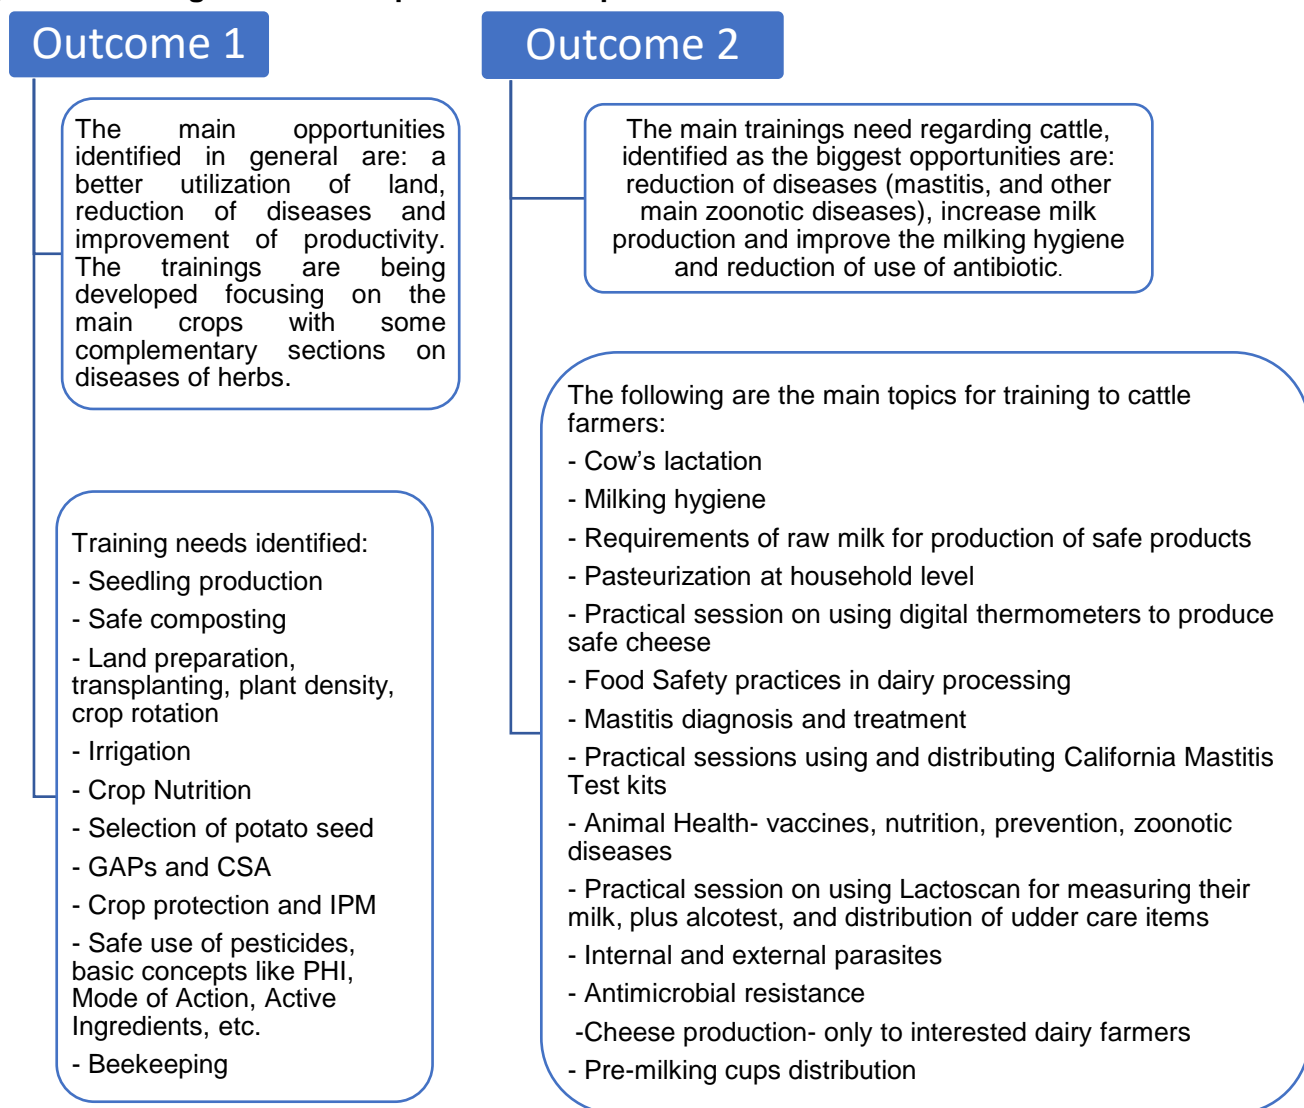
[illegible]

Outcome 1

The main opportunities identified in general are: a better utilization of land, reduction of diseases and improvement of productivity. The trainings are being developed focusing on the main crops with some complementary sections on diseases of herbs.

Training needs identified:

- Seedling production

- Safe composting

- Land preparation, transplanting, plant density, crop rotation

- Irrigation

- Crop Nutrition

- Selection of potato seed

- GAPs and CSA

- Crop protection and IPM

- Safe use of pesticides, basic concepts like PHI, Mode of Action, Active Ingredients, etc.

- Beekeeping

Outcome 2

The main trainings need regarding cattle, identified as the biggest opportunities are: reduction of diseases (mastitis, and other main zoonotic diseases), increase milk production and improve the milking hygiene and reduction of use of antibiotic.

The following are the main topics for training to cattle farmers:

- Cow's lactation

- Milking hygiene

- Requirements of raw milk for production of safe products

- Pasteurization at household level

- Practical session on using digital thermometers to produce safe cheese

- Food Safety practices in dairy processing

- Mastitis diagnosis and treatment

- Practical sessions using and distributing California Mastitis Test kits

- Animal Health- vaccines, nutrition, prevention, zoonotic diseases

- Practical session on using Lactoscan for measuring their milk, plus alcotest, and distribution of udder care items

- Internal and external parasites

- Antimicrobial resistance

-Cheese production- only to interested dairy farmers

- Pre-milking cups distribution